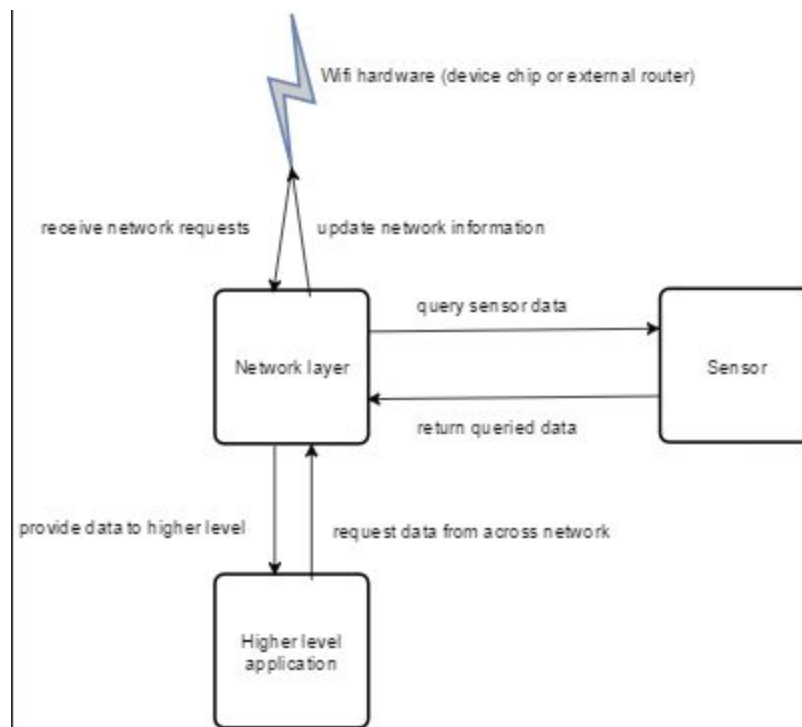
Wifi hardware (device chip or external router)

receive network requests

update network information

query sensor data

Network layer

Sensor

return queried data

provide data to higher level

request data from across network

Higher level application